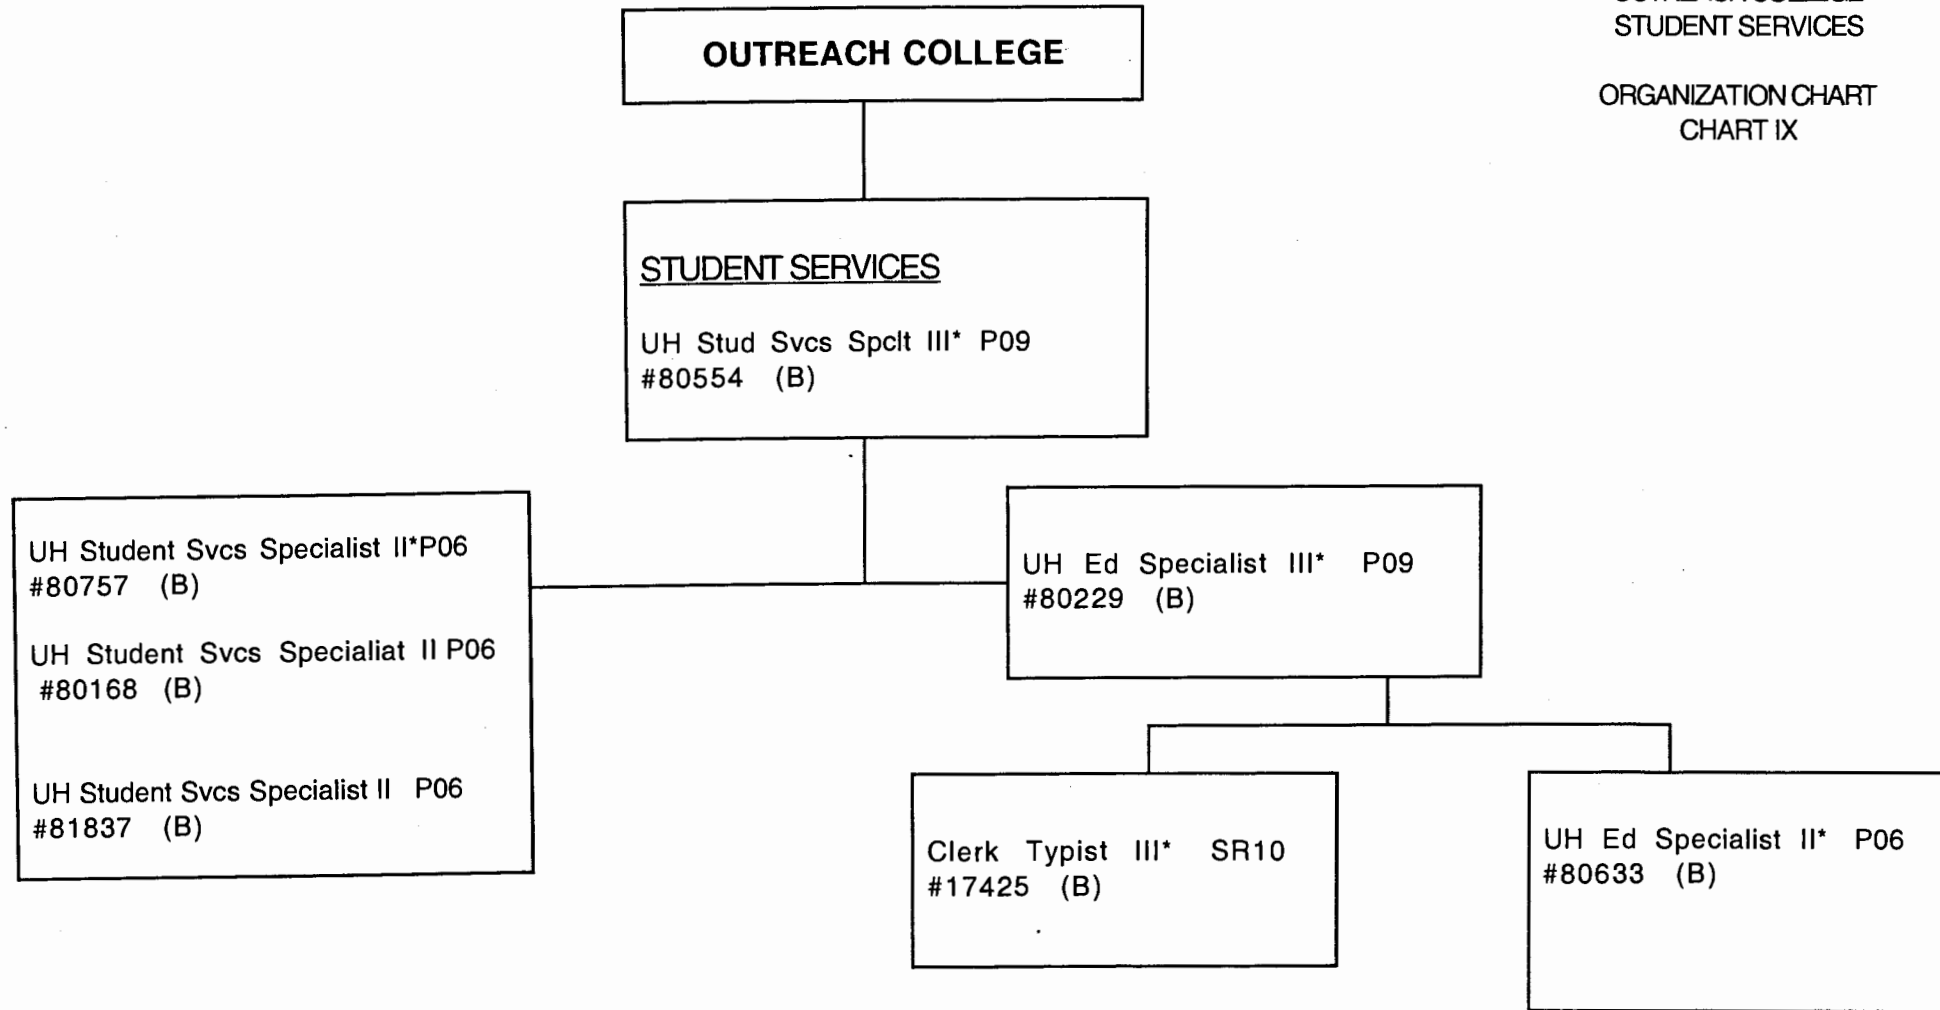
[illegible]
STUDENT SERVICES

ORGANIZATION CHART
CHART IX

OUTREACH COLLEGE

STUDENT SERVICES

UH Stud Svcs Spclt III* P09
#80554 (B)

UH Student Svcs Specialist II*P06
#80757 (B)

UH Student Svcs Specialiat II P06
#80168 (B)

UH Student Svcs Specialist II P06
#81837 (B)

UH Ed Specialist III* P09
#80229 (B)

Clerk Typist III* SR10
#17425 (B)

UH Ed Specialist II* P06
#80633 (B)